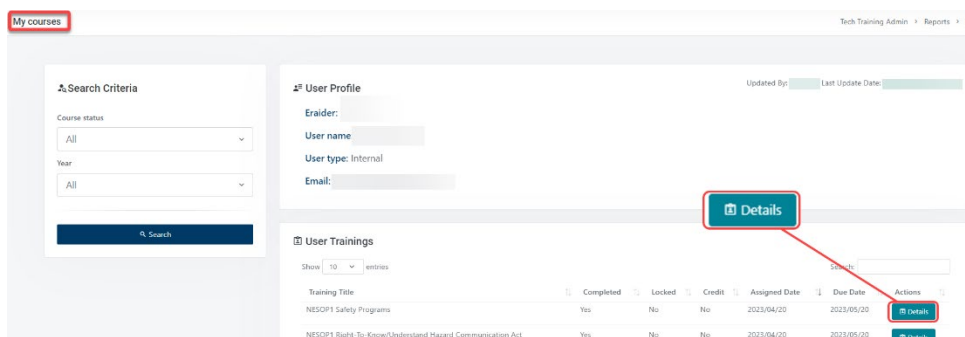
My courses

Tech Training Admin › Reports ›

Search Criteria

Course status

All

Year

All

Search

User Profile

Updated By: Last Update Date:

Eraider:

User name

User type: Internal

Email:

Details

User Trainings

Show 10 entries

Search:

| Training Title | Completed | Locked | Credit | Assigned Date | Due Date | Actions |
|---|---|---|---|---|---|---|
| NESOP1 Safety Programs | Yes | No | No | 2023/04/20 | 2023/05/20 | Details |
| NESOP1 Right-To-Know/Understand Hazard Communication Act | Yes | No | No | 2023/04/20 | 2023/05/20 | Details |